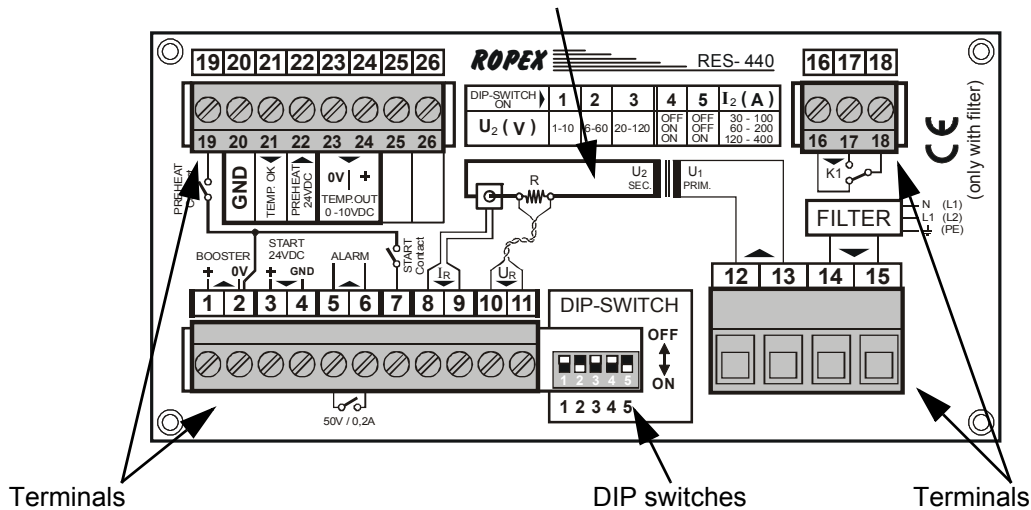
19 20 21 22 23 24 25 26

ROPEX RES- 440

16 17 18

| DIP-SWITCH ON | 1 | 2 | 3 | 4 | 5 | $I_2$ ( A ) |
|---|---|---|---|---|---|---|
| $U_2$ ( V ) | 1-10 | 6-60 | 20-120 | OFF ON ON | OFF OFF ON | 30 - 100 60 - 200 120 - 400 |

19 20 21 22 23 24 25 26

PREHEAT

GND

TEMP. OK

PREHEAT 24VDC

0V +

TEMP.OUT 0 -10VDC

R

$U_2$ SEC.

$U_1$ PRIM.

16 17 18

K1

CE

(only with filter)

FILTER

N (L1)
L1 (L2)
(PE)

BOOSTER
+ 0V

START 24VDC
+ GND

ALARM

START Contact

$I_R$

$U_R$

1 2 3 4 5 6 7 8 9 10 11

DIP-SWITCH

OFF

ON

1 2 3 4 5

1 2 3 4 5

12 13 14 15

50V / 0,2A

Terminals

DIP switches

Terminals